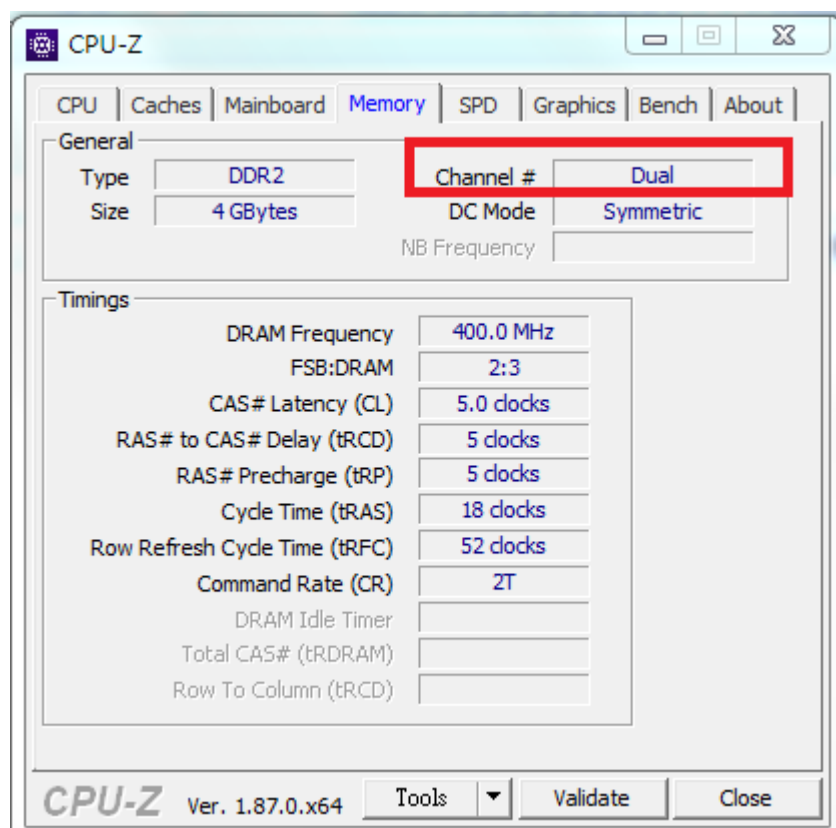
CPU-Z

CPU | Caches | Mainboard | Memory | SPD | Graphics | Bench | About

General

| | | | |
|---|---|---|---|
| Type | DDR2 | Channel # | Dual |
| Size | 4 GBytes | DC Mode | Symmetric |
| | | NB Frequency | |

Timings

| | |
|---|---|
| DRAM Frequency | 400.0 MHz |
| FSB:DRAM | 2:3 |
| CAS# Latency (CL) | 5.0 clocks |
| RAS# to CAS# Delay (tRCD) | 5 clocks |
| RAS# Precharge (tRP) | 5 clocks |
| Cycle Time (tRAS) | 18 clocks |
| Row Refresh Cycle Time (tRFC) | 52 clocks |
| Command Rate (CR) | 2T |
| DRAM Idle Timer | |
| Total CAS# (tRDRAM) | |
| Row To Column (tRCD) | |

CPU-Z Ver. 1.87.0.x64 Tools Validate Close